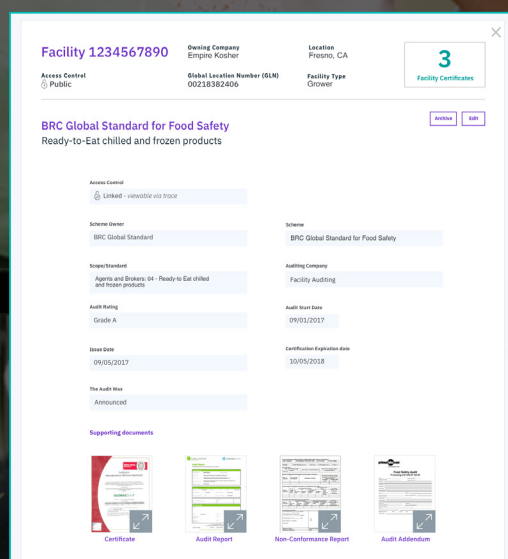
Facility 1234567890

Owning Company
Empire Kosher

Location
Fresno, CA

3
Facility Certificates

Access Control
Public

Global Location Number (GLN)
00218382406

Facility Type
Grower

BRC Global Standard for Food Safety

Archive

Edit

Ready-to-Eat chilled and frozen products

Access Control
Linked - viewable via trace

Scheme Owner
BRC Global Standard

Scheme
BRC Global Standard for Food Safety

Scope/Standard
Agents and Brokers: 04 - Ready to Eat chilled and frozen products

Auditing Company
Facility Auditing

Audit Rating
Grade A

Audit Start Date
09/01/2017

Issue Date
09/05/2017

Certification Expiration date
10/05/2018

The Audit Was
Announced

Supporting documents

Certificate

Audit Report

Non-Conformance Report

Audit Addendum